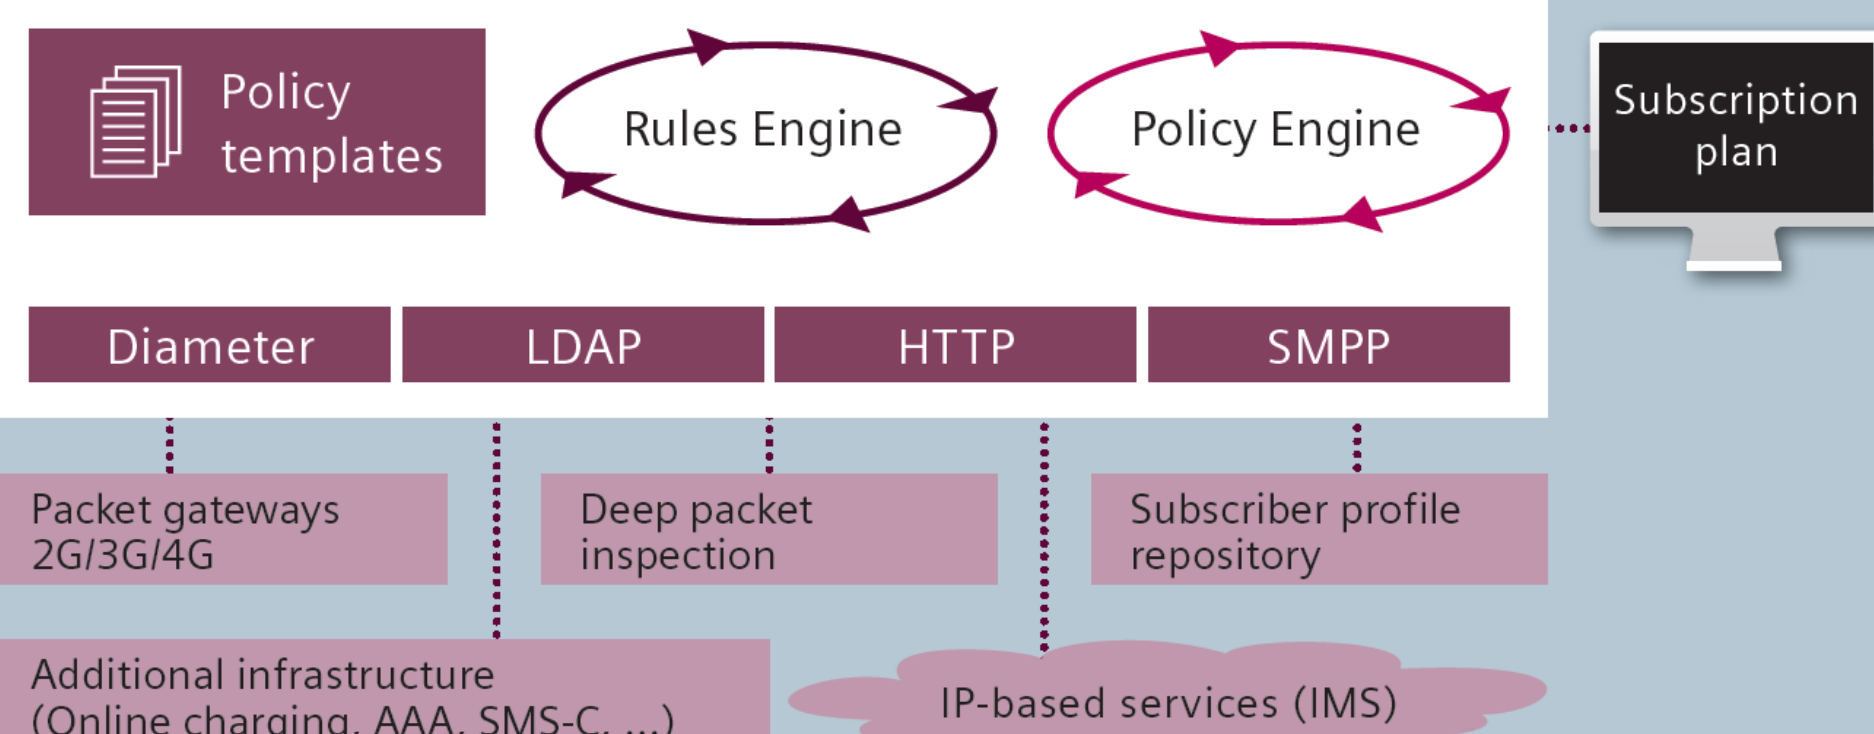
Policy templates

Rules Engine

Policy Engine

Subscription plan

Diameter

LDAP

HTTP

SMPP

Packet gateways 2G/3G/4G

Deep packet inspection

Subscriber profile repository

Additional infrastructure (Online charging, AAA, SMS-C, ...)

IP-based services (IMS)